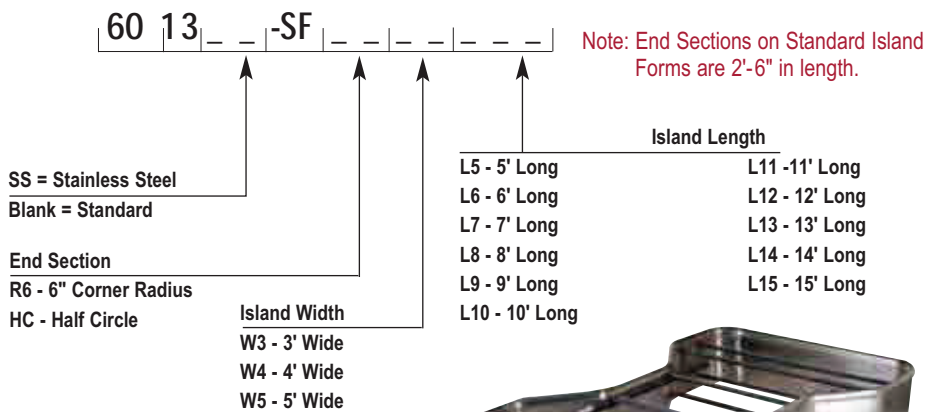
60 13 _ _ -SF _ _ _ _ _ _ _

Note: End Sections on Standard Island Forms are 2'-6" in length.

Island Length

L5 - 5' Long
L6 - 6' Long
L7 - 7' Long
L8 - 8' Long
L9 - 9' Long
L10 - 10' Long

L11 -11' Long
L12 - 12' Long
L13 - 13' Long
L14 - 14' Long
L15 - 15' Long

SS = Stainless Steel
Blank = Standard

End Section
R6 - 6" Corner Radius
HC - Half Circle

Island Width
W3 - 3' Wide
W4 - 4' Wide
W5 - 5' Wide